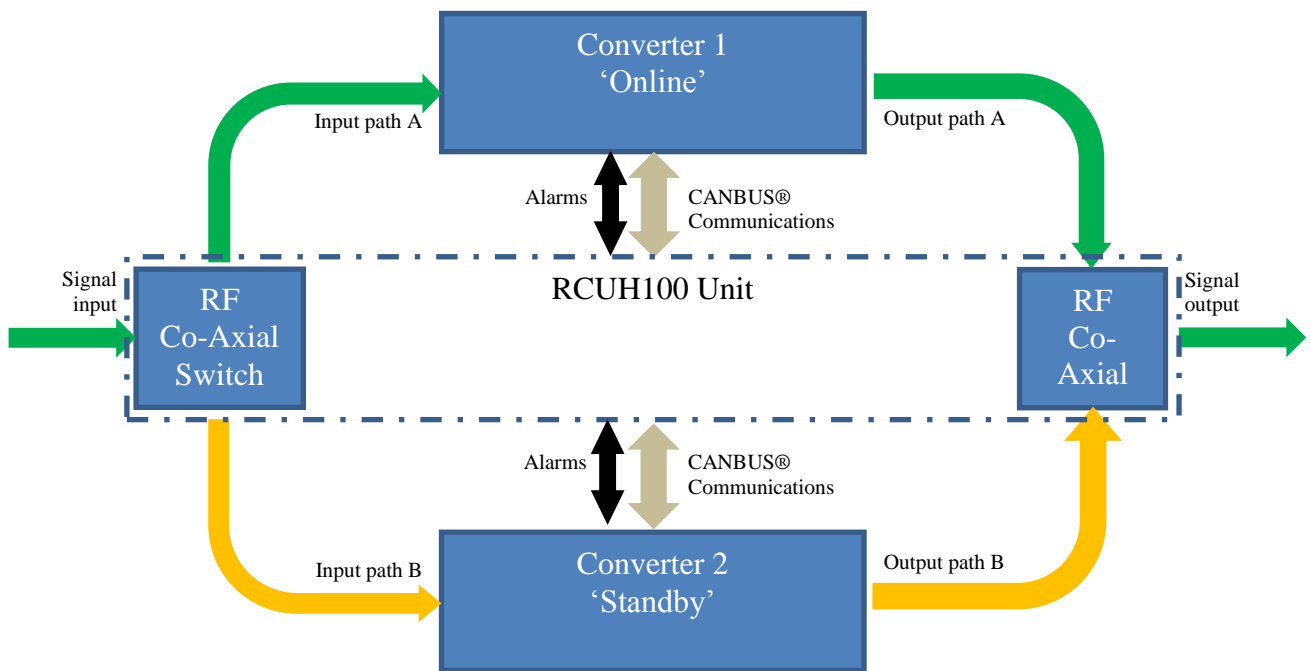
Converter 1
‘Online’

Input path A

Output path A

Alarms

CANBUS®
Communications

Signal
input

RF
Co-Axial
Switch

RCUH100 Unit

RF
Co-
Axial

Signal
output

Alarms

CANBUS®
Communications

Input path B

Converter 2
‘Standby’

Output path B